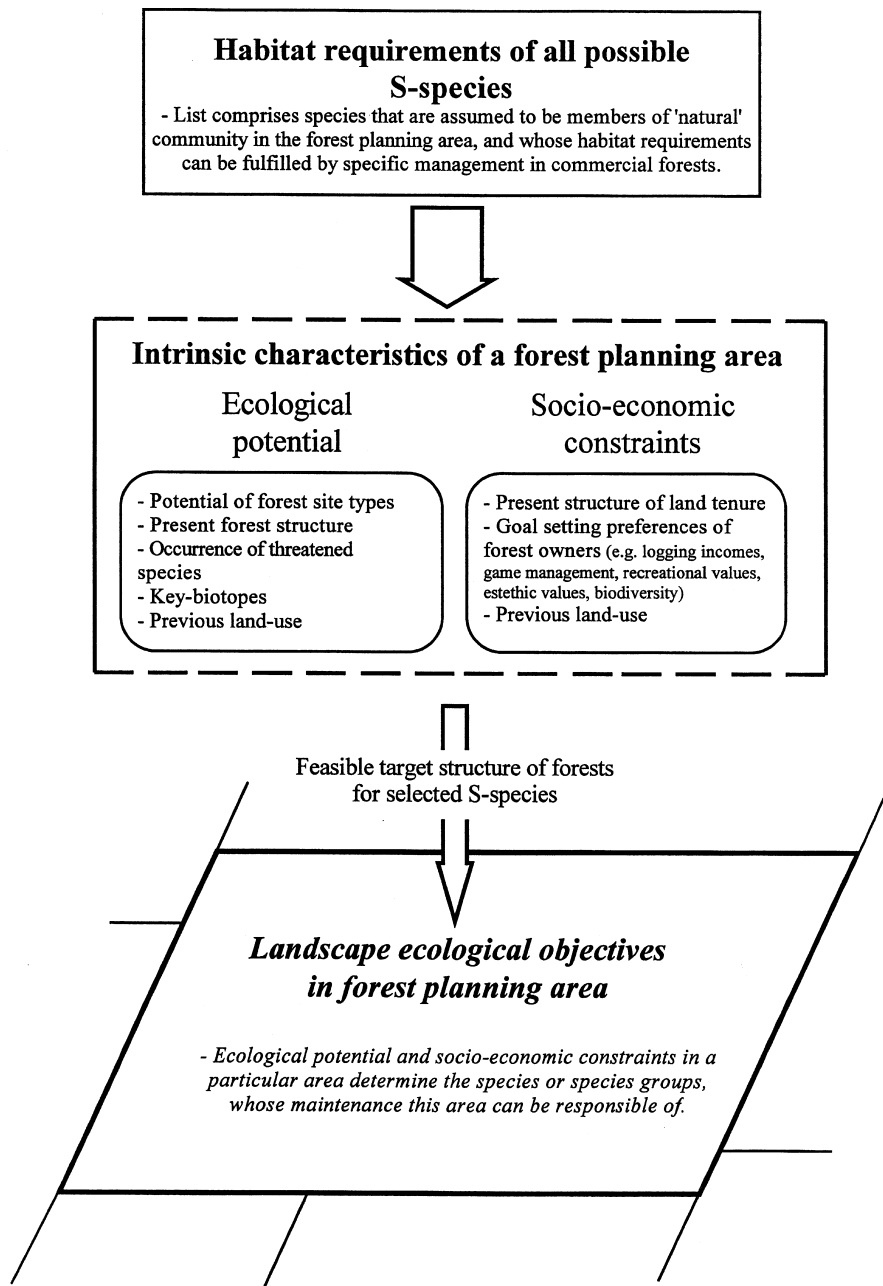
**Habitat requirements of all possible S-species**

- List comprises species that are assumed to be members of 'natural' community in the forest planning area, and whose habitat requirements can be fulfilled by specific management in commercial forests.

**Intrinsic characteristics of a forest planning area**

Ecological potential

- Potential of forest site types
- Present forest structure
- Occurrence of threatened species
- Key-biotopes
- Previous land-use

Socio-economic constraints

- Present structure of land tenure
- Goal setting preferences of forest owners (e.g. logging incomes, game management, recreational values, estethic values, biodiversity)
- Previous land-use

Feasible target structure of forests for selected S-species

***Landscape ecological objectives in forest planning area***

*- Ecological potential and socio-economic constraints in a particular area determine the species or species groups, whose maintenance this area can be responsible of.*